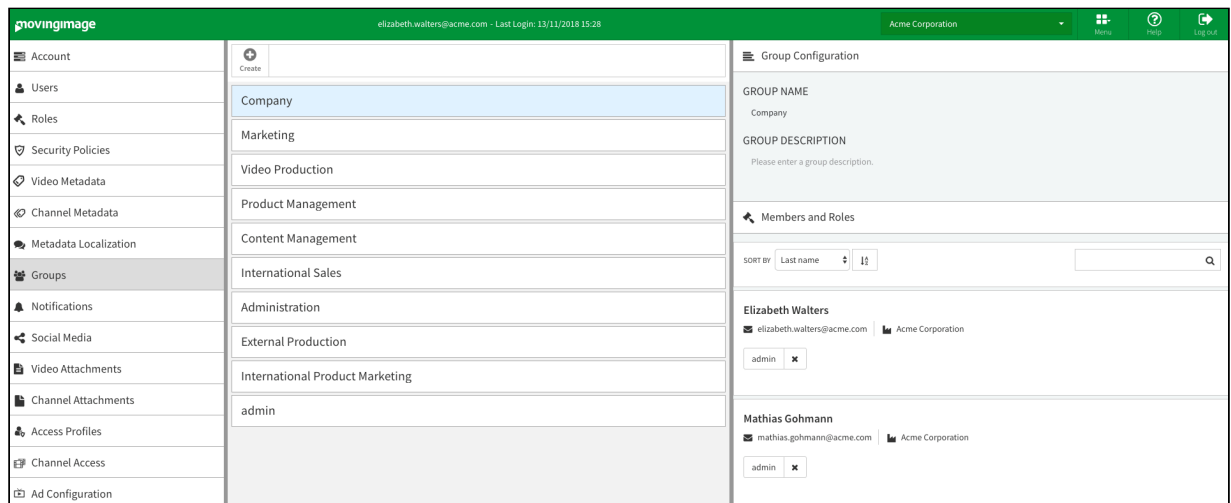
movingimage

elizabeth.walters@acme.com - Last Login: 13/11/2018 15:28

Acme Corporation

Menu

Help

Log out

Account

Users

Roles

Security Policies

Video Metadata

Channel Metadata

Metadata Localization

Groups

Notifications

Social Media

Video Attachments

Channel Attachments

Access Profiles

Channel Access

Ad Configuration

Create

Company

Marketing

Video Production

Product Management

Content Management

International Sales

Administration

External Production

International Product Marketing

admin

Group Configuration

GROUP NAME

Company

GROUP DESCRIPTION

Please enter a group description.

Members and Roles

SORT BY Last name

Elizabeth Walters

elizabeth.walters@acme.com Acme Corporation

admin

Mathias Gohmann

mathias.gohmann@acme.com Acme Corporation

admin